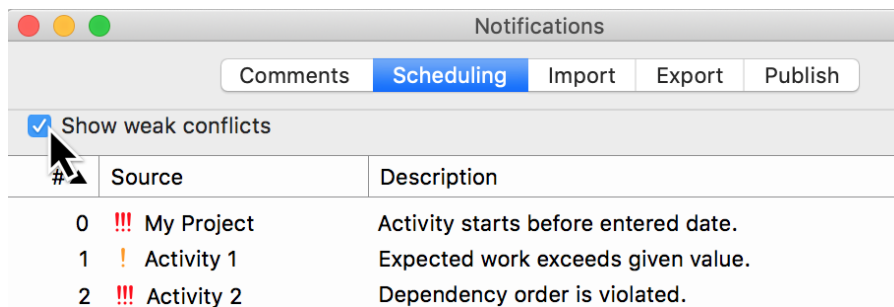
Notifications

Comments Scheduling Import Export Publish

Show weak conflicts

| # | Source | Description |
|---|---|---|
| 0 | !!! My Project | Activity starts before entered date. |
| 1 | ! Activity 1 | Expected work exceeds given value. |
| 2 | !!! Activity 2 | Dependency order is violated. |